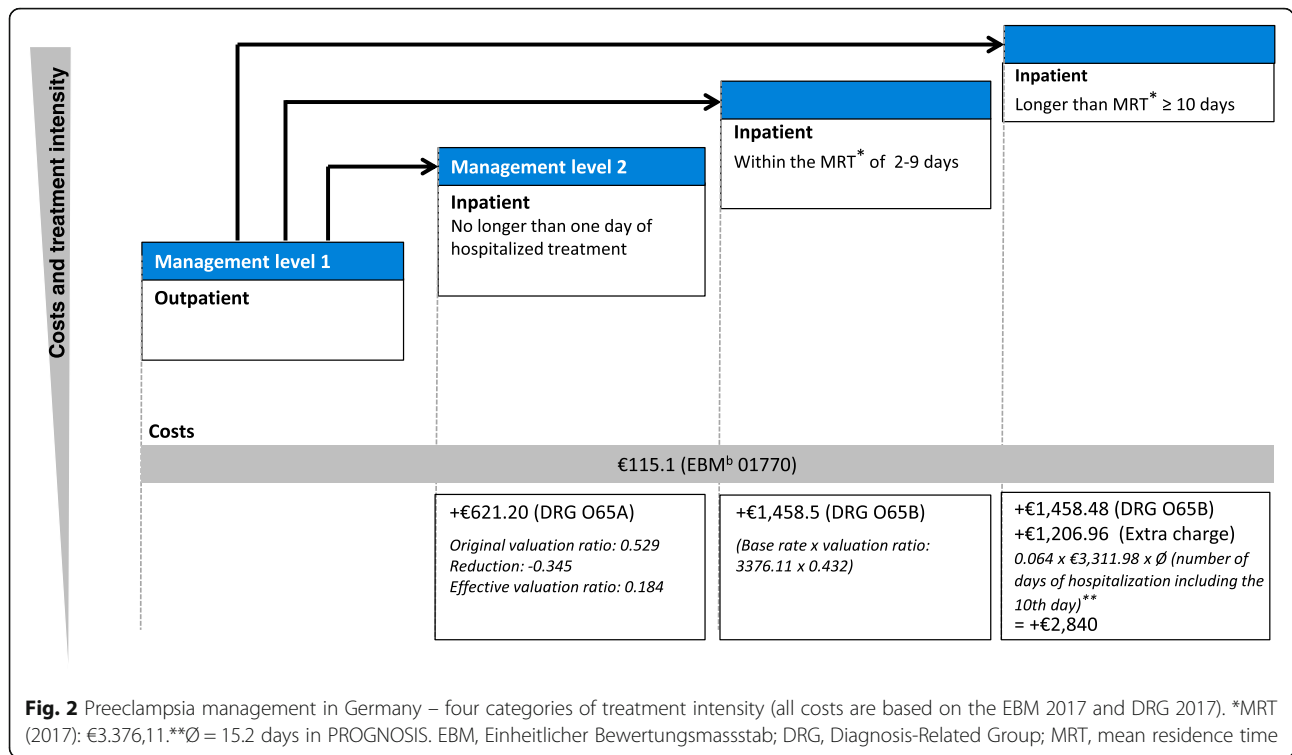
Costs and treatment intensity

Inpatient
Longer than MRT* ≥ 10 days

Inpatient
Within the MRT* of 2-9 days

Management level 2
Inpatient
No longer than one day of hospitalized treatment

Management level 1
Outpatient

Costs

€115.1 (EBM$^b$ 01770)

+€621.20 (DRG O65A)
Original valuation ratio: 0.529
Reduction: -0.345
Effective valuation ratio: 0.184

+€1,458.5 (DRG O65B)
(Base rate x valuation ratio: 3376.11 x 0.432)

+€1,458.48 (DRG O65B)
+€1,206.96 (Extra charge)
0.064 x €3,311.98 x Ø (number of days of hospitalization including the 10th day)**
= +€2,840

Fig. 2 Preeclampsia management in Germany – four categories of treatment intensity (all costs are based on the EBM 2017 and DRG 2017). *MRT (2017): €3.376,11.**Ø = 15.2 days in PROGNOSIS. EBM, Einheitlicher Bewertungsmassstab; DRG, Diagnosis-Related Group; MRT, mean residence time